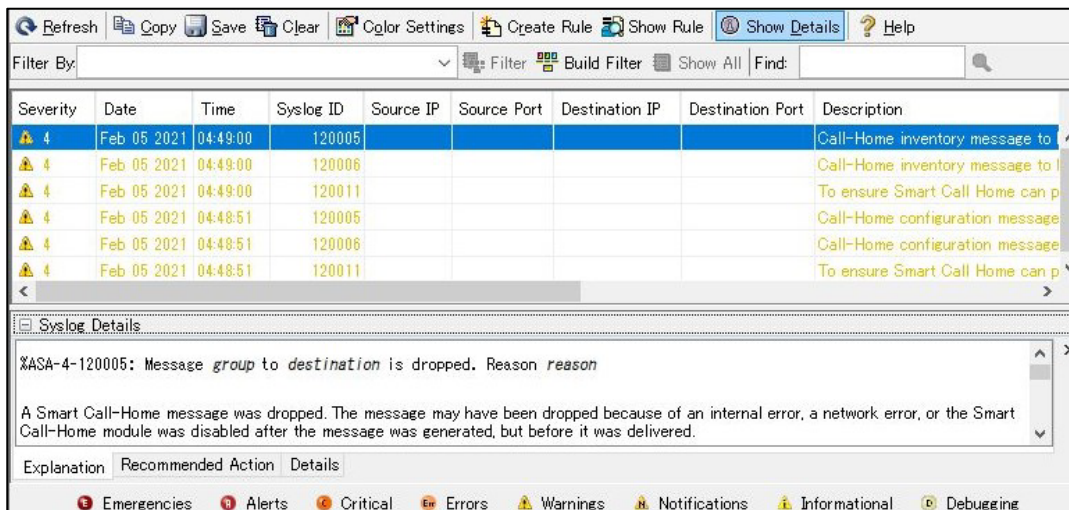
Refresh | Copy | Save | Clear | Color Settings | Create Rule | Show Rule | Show Details | Help

Filter By: | Filter | Build Filter | Show All | Find:

| Severity | Date | Time | Syslog ID | Source IP | Source Port | Destination IP | Destination Port | Description |
|---|---|---|---|---|---|---|---|---|
| 4 | Feb 05 2021 | 04:49:00 | 120005 | | | | | Call-Home inventory message to |
| 4 | Feb 05 2021 | 04:49:00 | 120006 | | | | | Call-Home inventory message to l |
| 4 | Feb 05 2021 | 04:49:00 | 120011 | | | | | To ensure Smart Call Home can p |
| 4 | Feb 05 2021 | 04:48:51 | 120005 | | | | | Call-Home configuration message |
| 4 | Feb 05 2021 | 04:48:51 | 120006 | | | | | Call-Home configuration message |
| 4 | Feb 05 2021 | 04:48:51 | 120011 | | | | | To ensure Smart Call Home can p |

Syslog Details

%ASA-4-120005: Message group to destination is dropped. Reason reason

A Smart Call-Home message was dropped. The message may have been dropped because of an internal error, a network error, or the Smart Call-Home module was disabled after the message was generated, but before it was delivered.

Explanation | Recommended Action | Details

Emergencies | Alerts | Critical | Errors | Warnings | Notifications | Informational | Debugging